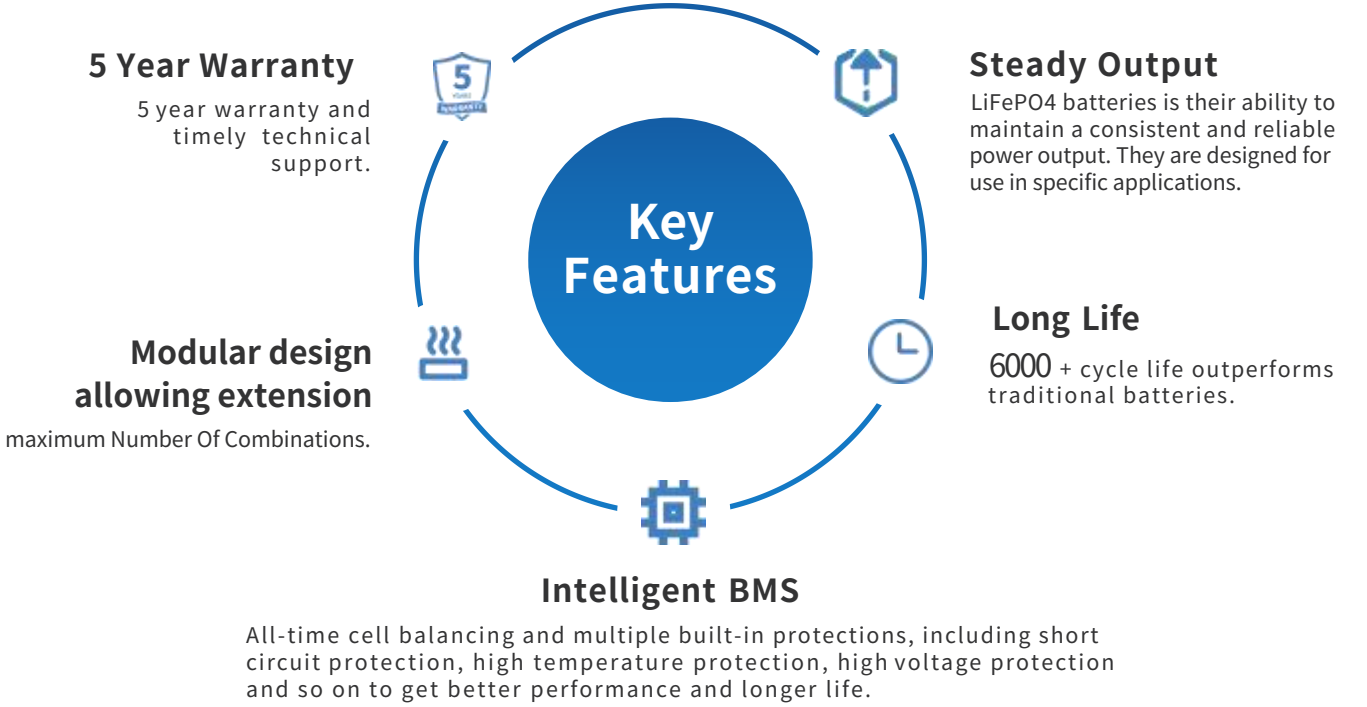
5 Year Warranty

5 year warranty and timely technical support.

5
YEARS
WARRANTY

Steady Output

LiFePO4 batteries is their ability to maintain a consistent and reliable power output. They are designed for use in specific applications.

Key Features

Long Life

6000 + cycle life outperforms traditional batteries.

Modular design allowing extension

maximum Number Of Combinations.

Intelligent BMS

All-time cell balancing and multiple built-in protections, including short circuit protection, high temperature protection, high voltage protection and so on to get better performance and longer life.